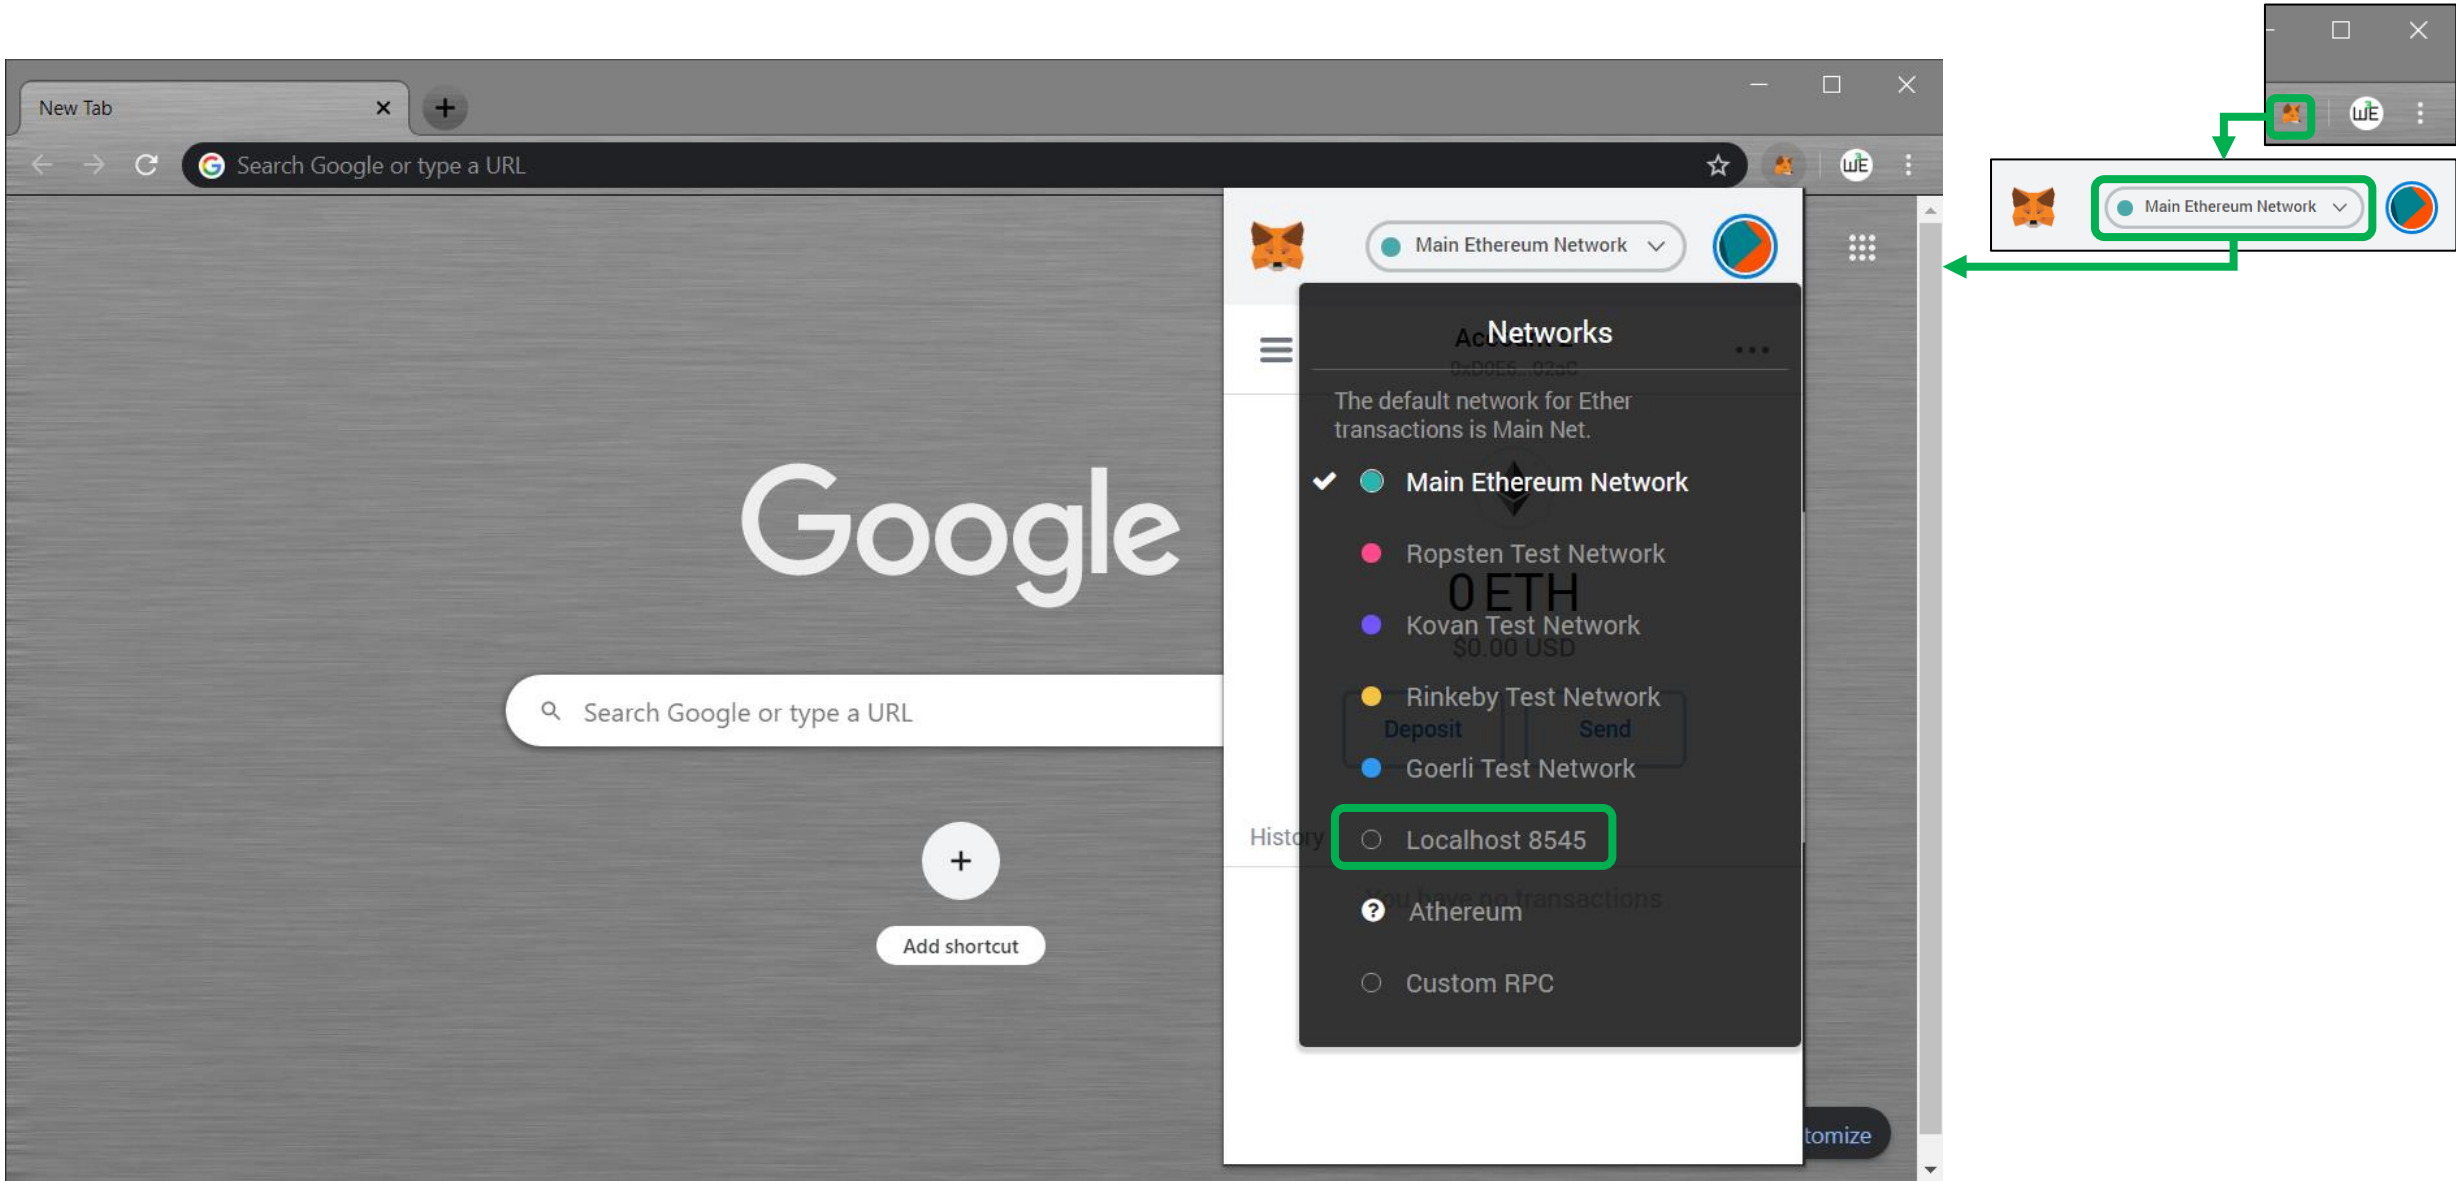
New Tab

Search Google or type a URL

Main Ethereum Network

Networks

The default network for Ether transactions is Main Net.

Main Ethereum Network

Ropsten Test Network

Kovan Test Network

Rinkeby Test Network

Goerli Test Network

Localhost 8545

Athereum

Custom RPC

Google

Search Google or type a URL

Add shortcut

Histo

0 ETH

Deposit

Send

tomize

Main Ethereum Network